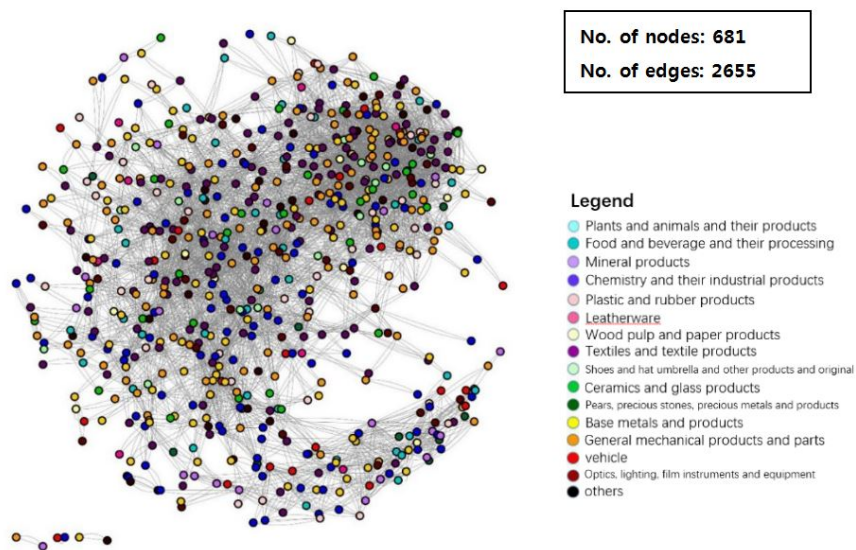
No. of nodes: 681
No. of edges: 2655

Legend
Plants and animals and their products
Food and beverage and their processing
Mineral products
Chemistry and their industrial products
Plastic and rubber products
Leatherware
Wood pulp and paper products
Textiles and textile products
Shoes and hat umbrella and other products and original
Ceramics and glass products
Pears, precious stones, precious metals and products
Base metals and products
General mechanical products and parts
vehicle
Optics, lighting, film instruments and equipment
others